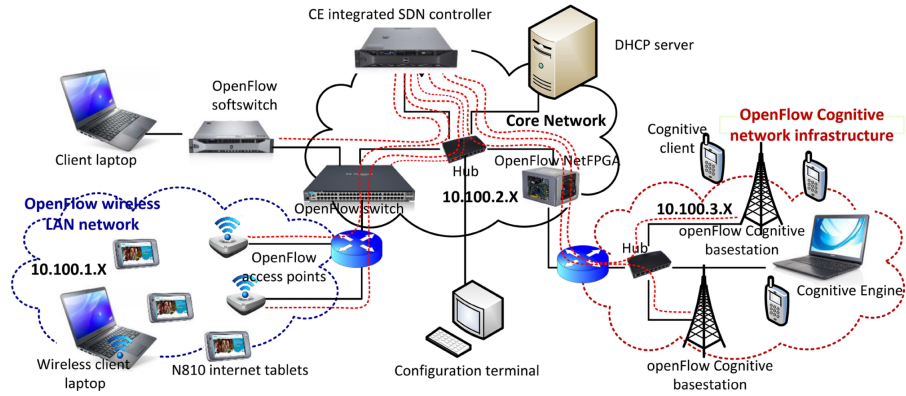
CE integrated SDN controller

DHCP server

OpenFlow softswitch

Client laptop

Core Network

OpenFlow Cognitive network infrastructure

Cognitive client

Hub

OpenFlow NetFPGA

OpenFlow wireless LAN network

OpenFlow switch

10.100.2.X

10.100.3.X

openFlow Cognitive basestation

Hub

10.100.1.X

OpenFlow access points

Cognitive Engine

Wireless client laptop

N810 internet tablets

Configuration terminal

openFlow Cognitive basestation